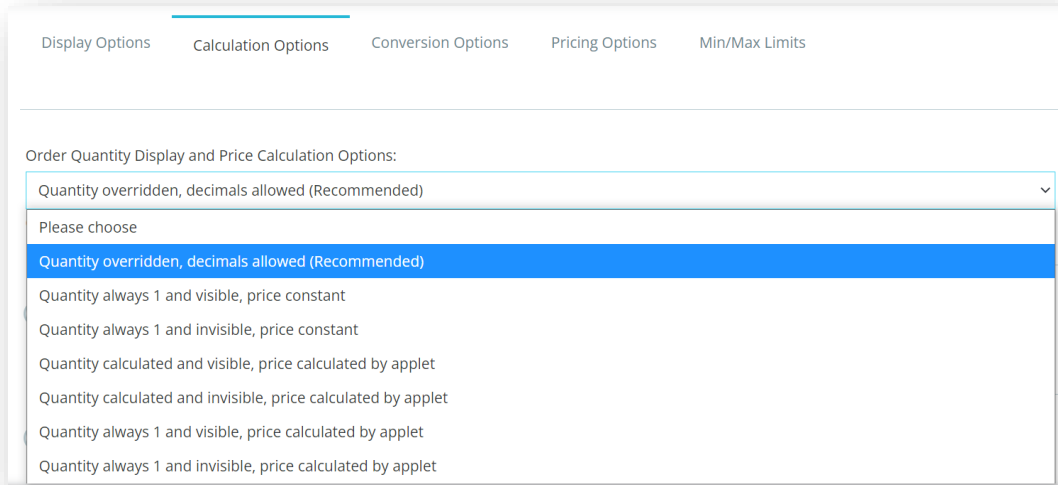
Display Options Calculation Options Conversion Options Pricing Options Min/Max Limits

Order Quantity Display and Price Calculation Options:

Quantity overridden, decimals allowed (Recommended)

Please choose
Quantity overridden, decimals allowed (Recommended)
Quantity always 1 and visible, price constant
Quantity always 1 and invisible, price constant
Quantity calculated and visible, price calculated by applet
Quantity calculated and invisible, price calculated by applet
Quantity always 1 and visible, price calculated by applet
Quantity always 1 and invisible, price calculated by applet